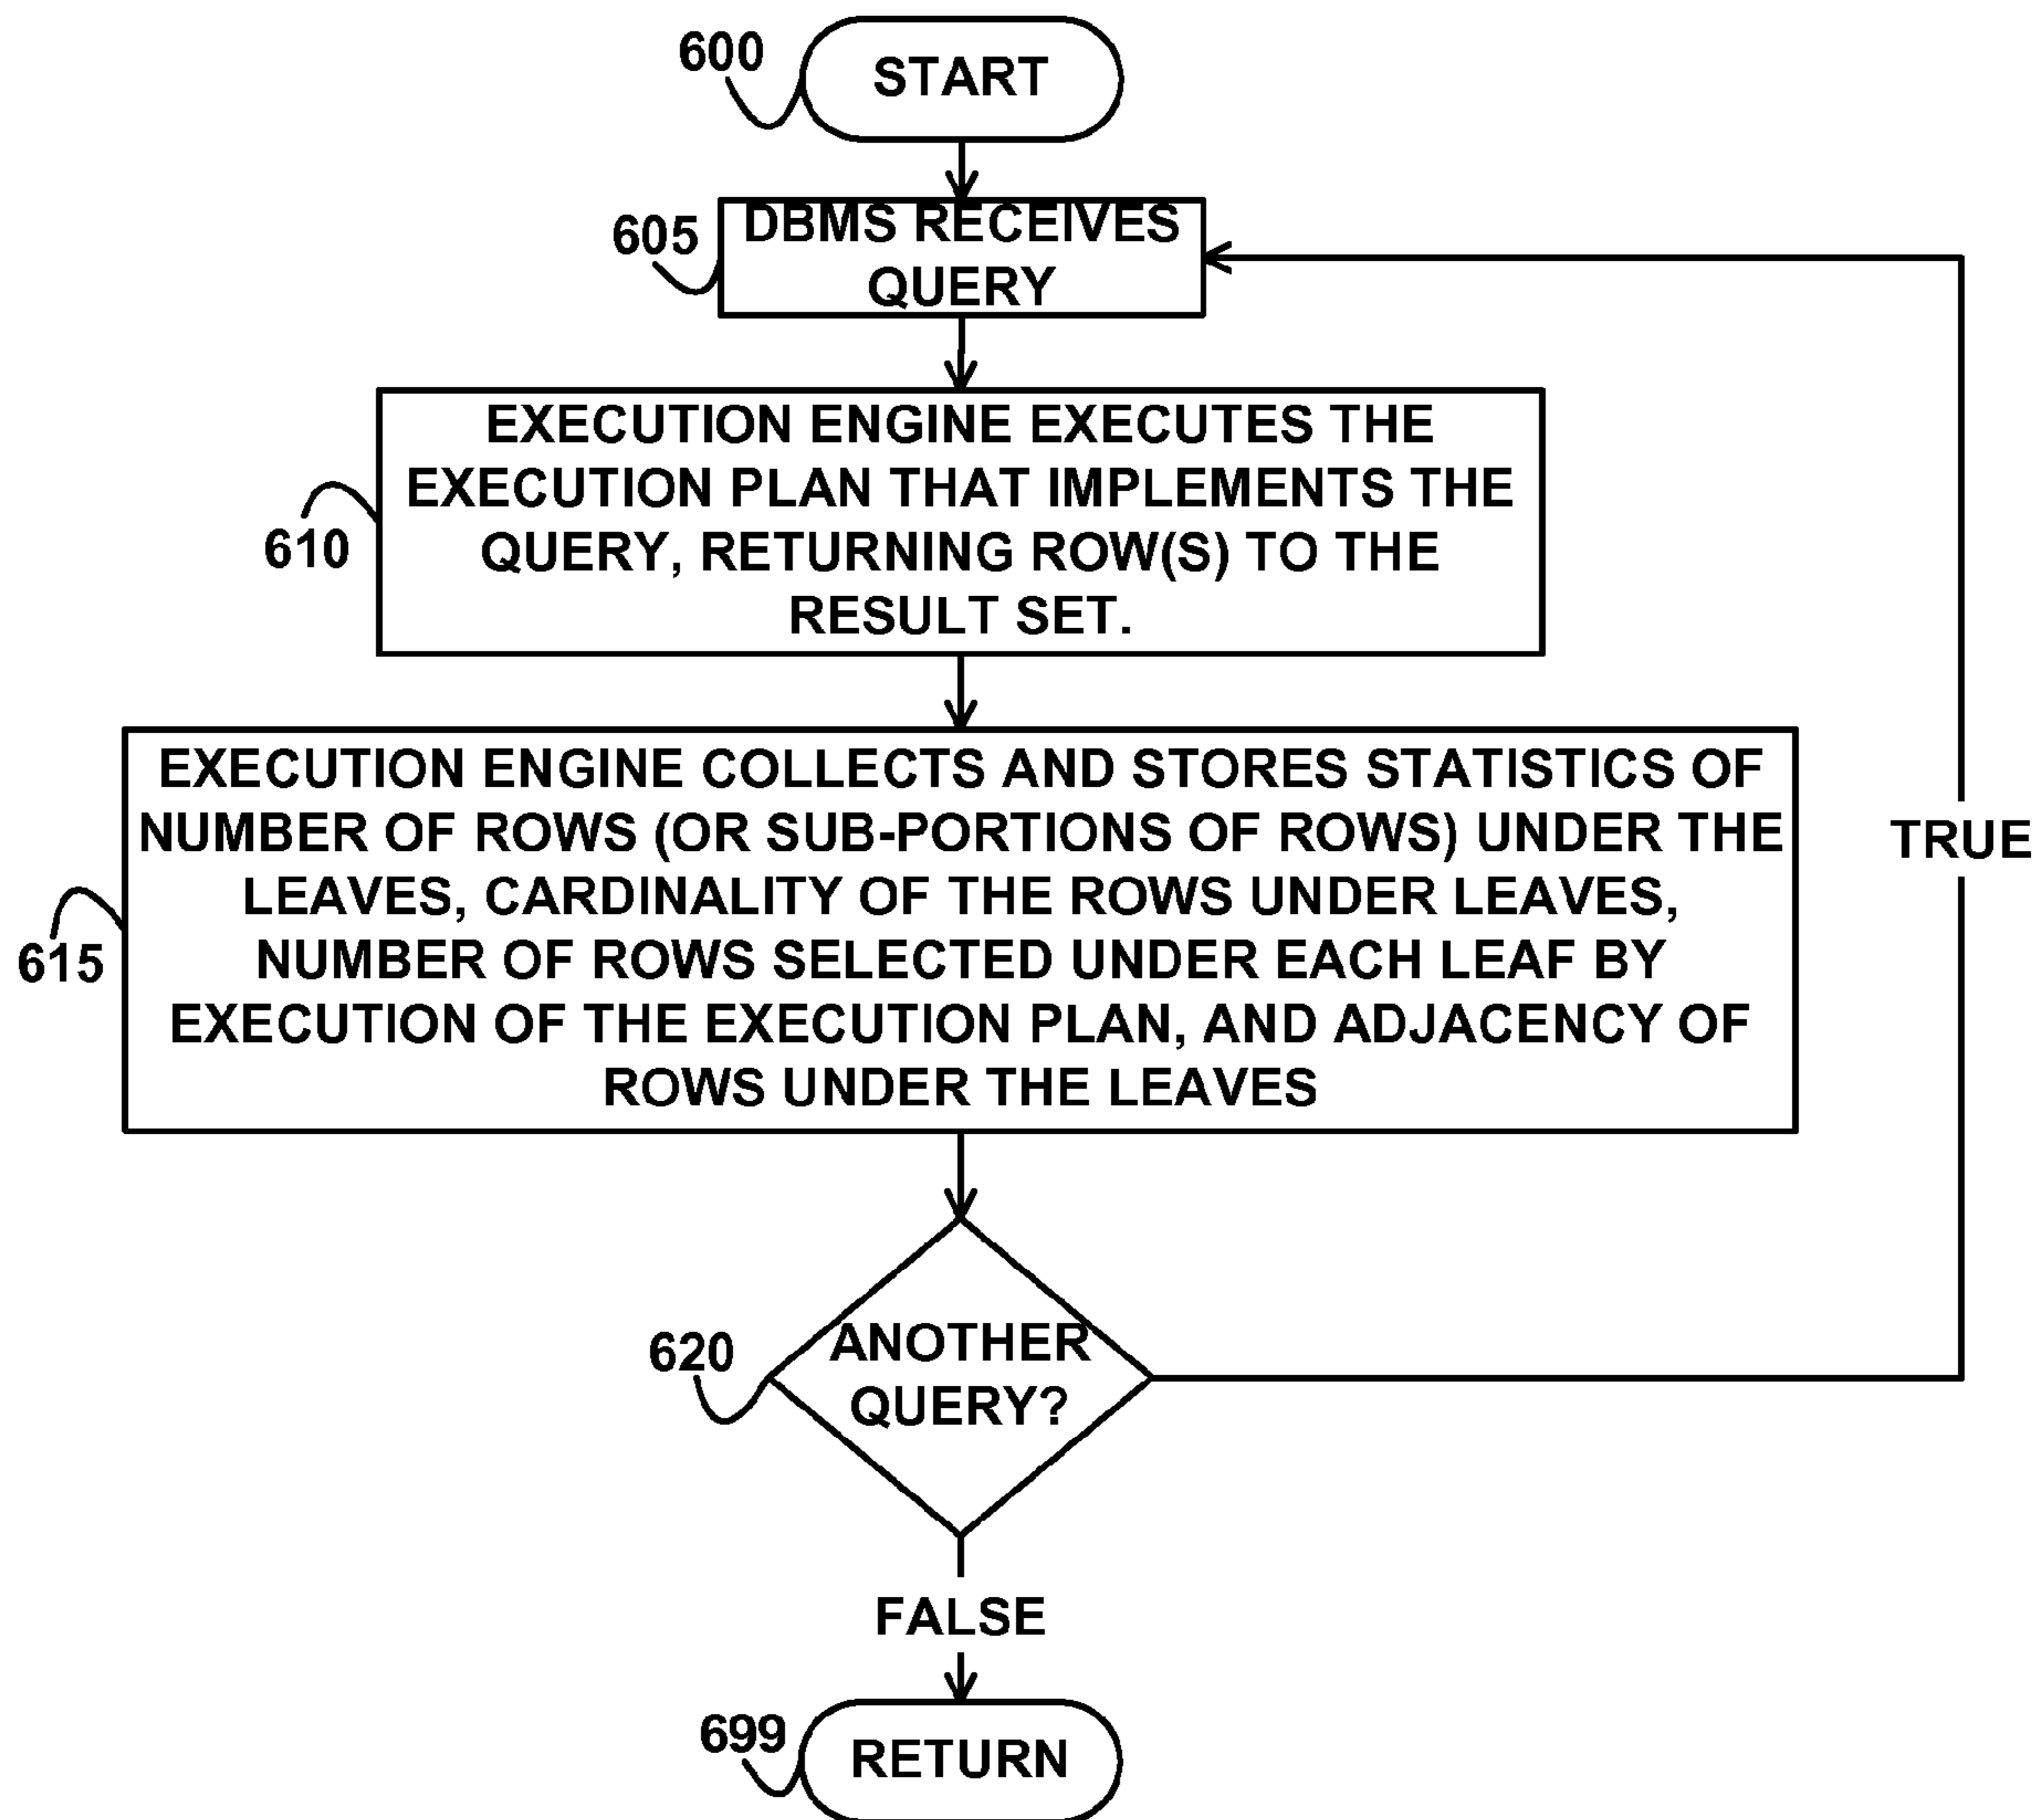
600
START

605
DBMS RECEIVES QUERY

610
EXECUTION ENGINE EXECUTES THE EXECUTION PLAN THAT IMPLEMENTS THE QUERY, RETURNING ROW(S) TO THE RESULT SET.

615
EXECUTION ENGINE COLLECTS AND STORES STATISTICS OF NUMBER OF ROWS (OR SUB-PORTIONS OF ROWS) UNDER THE LEAVES, CARDINALITY OF THE ROWS UNDER LEAVES, NUMBER OF ROWS SELECTED UNDER EACH LEAF BY EXECUTION OF THE EXECUTION PLAN, AND ADJACENCY OF ROWS UNDER THE LEAVES

TRUE

620
ANOTHER QUERY?

FALSE

699
RETURN